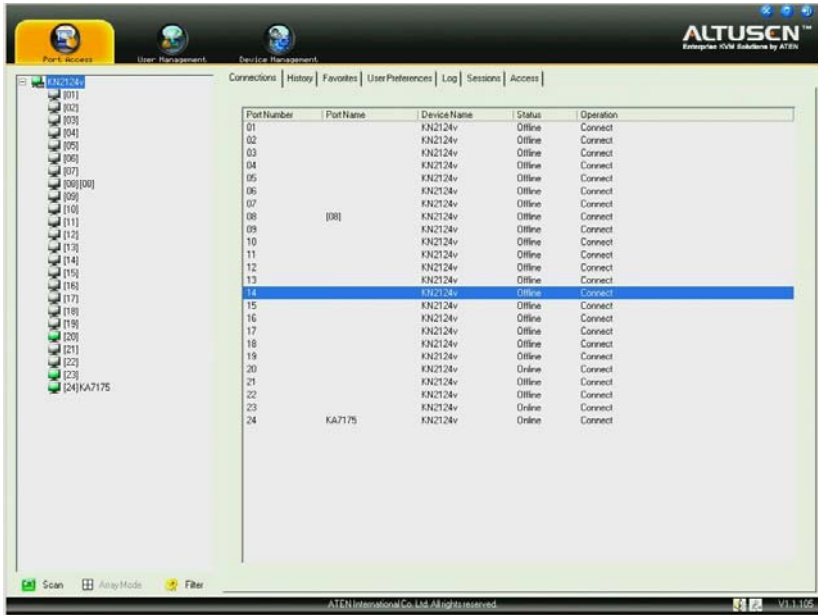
Port Access
User Management
Device Management

ALTUSEN™
Enterprise KVM Solutions by ATEN

KN2124v
[01]
[02]
[03]
[04]
[05]
[06]
[07]
[08] [08]
[09]
[10]
[11]
[12]
[13]
[14]
[15]
[16]
[17]
[18]
[19]
[20]
[21]
[22]
[23]
[24] KA7175

Connections | History | Favorites | User Preferences | Log | Sessions | Access

| Port Number | Port Name | Device Name | Status | Operation |
|---|---|---|---|---|
| 01 | | KN2124v | Offline | Connect |
| 02 | | KN2124v | Offline | Connect |
| 03 | | KN2124v | Offline | Connect |
| 04 | | KN2124v | Offline | Connect |
| 05 | | KN2124v | Offline | Connect |
| 06 | | KN2124v | Offline | Connect |
| 07 | | KN2124v | Offline | Connect |
| 08 | [08] | KN2124v | Offline | Connect |
| 09 | | KN2124v | Offline | Connect |
| 10 | | KN2124v | Offline | Connect |
| 11 | | KN2124v | Offline | Connect |
| 12 | | KN2124v | Offline | Connect |
| 13 | | KN2124v | Offline | Connect |
| 14 | | KN2124v | Offline | Connect |
| 15 | | KN2124v | Offline | Connect |
| 16 | | KN2124v | Offline | Connect |
| 17 | | KN2124v | Offline | Connect |
| 18 | | KN2124v | Offline | Connect |
| 19 | | KN2124v | Offline | Connect |
| 20 | | KN2124v | Online | Connect |
| 21 | | KN2124v | Offline | Connect |
| 22 | | KN2124v | Offline | Connect |
| 23 | | KN2124v | Online | Connect |
| 24 | KA7175 | KN2124v | Online | Connect |

Scan   Array Mode   Filter

ATEN International Co. Ltd. All rights reserved.

V1.1.105